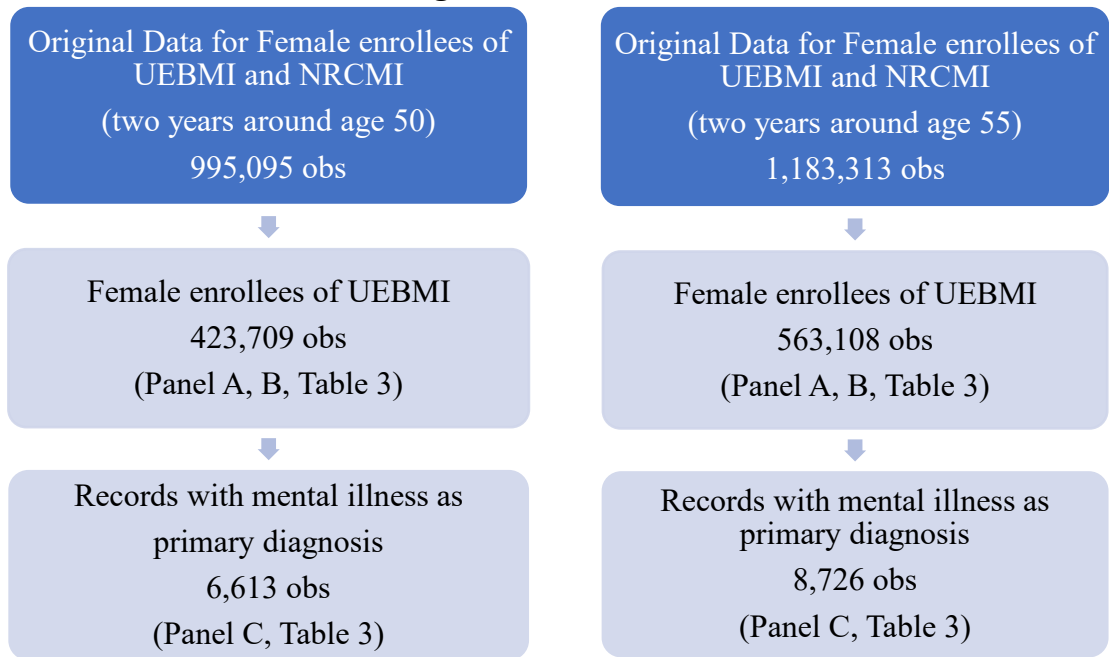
Original Data for Female enrollees of UEBMI and NRCMI
(two years around age 50)
995,095 obs

Female enrollees of UEBMI
423,709 obs
(Panel A, B, Table 3)

Records with mental illness as primary diagnosis
6,613 obs
(Panel C, Table 3)

Original Data for Female enrollees of UEBMI and NRCMI
(two years around age 55)
1,183,313 obs

Female enrollees of UEBMI
563,108 obs
(Panel A, B, Table 3)

Records with mental illness as primary diagnosis
8,726 obs
(Panel C, Table 3)